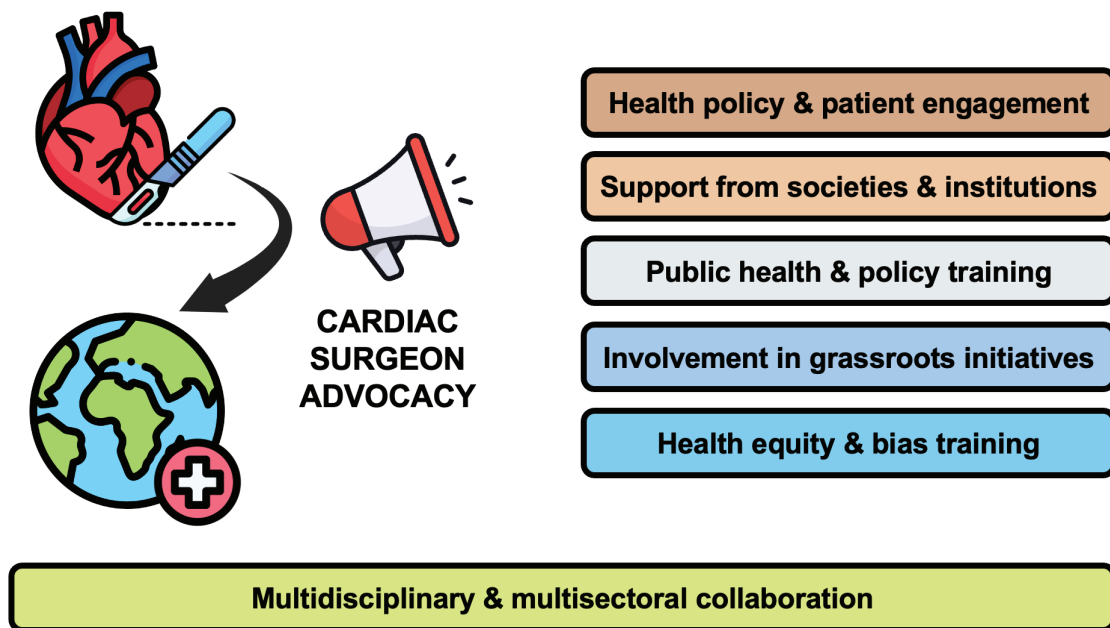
CARDIAC SURGEON ADVOCACY

Health policy & patient engagement

Support from societies & institutions

Public health & policy training

Involvement in grassroots initiatives

Health equity & bias training

Multidisciplinary & multisectoral collaboration